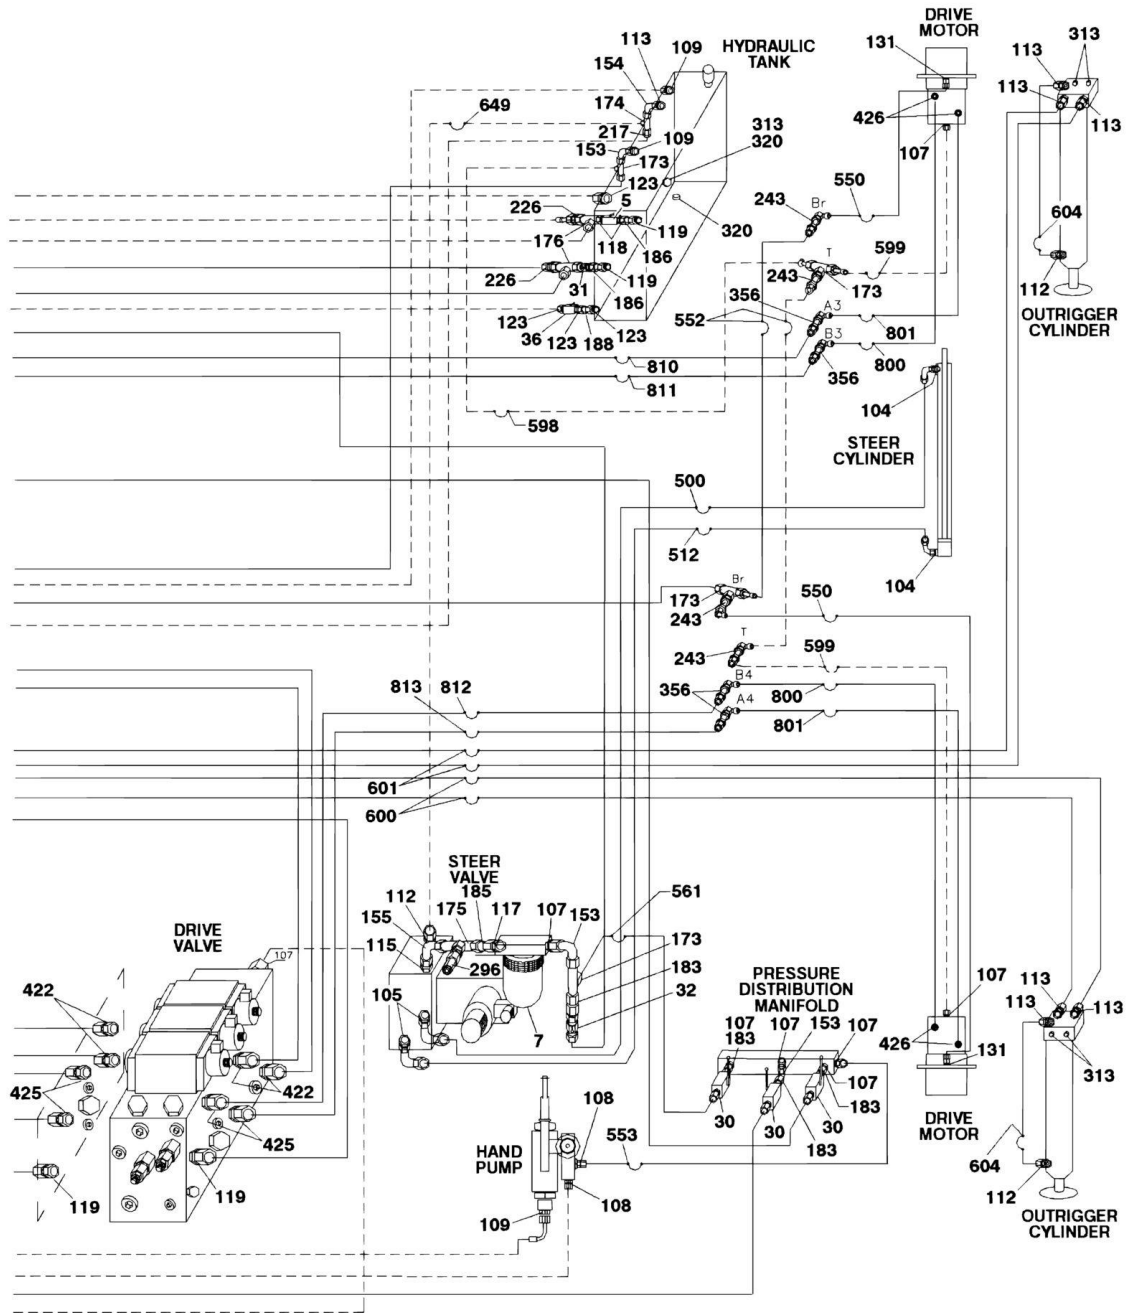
113
109
HYDRAULIC TANK
DRIVE MOTOR
131
313
113
154
174
649
217
109
426
113
113
153
173
313
320
107
123
550
243
Br
226
5
320
604
176
118
119
186
T
599
226
31
119
243
173
186
112
356
A3
123
36
123
188
123
552
801
OUTRIGGER CYLINDER
B3
810
800
356
811
104
598
STEER CYLINDER
500
512
104
Br
550
173
243
T
599
243
B4
356
800
A4
813
812
801
601
600
STEER VALVE
561
185
112
175
117
107
153
155
DRIVE VALVE
107
115
296
173
183
PRESSURE DISTRIBUTION MANIFOLD
107
113
113
113
105
32
107
107
153
107
7
183
426
131
422
313
425
422
107
30
183
30
30
DRIVE MOTOR
425
108
183
HAND PUMP
553
604
119
108
112
119
109
OUTRIGGER CYLINDER